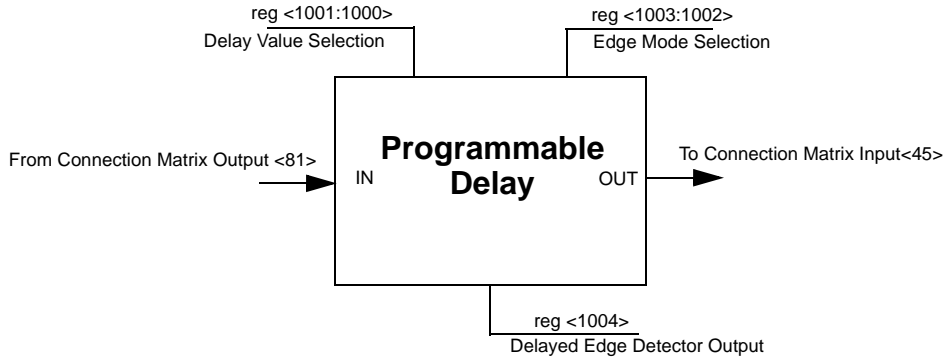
reg <1001:1000>
Delay Value Selection

reg <1003:1002>
Edge Mode Selection

From Connection Matrix Output <81>

IN

Programmable Delay

OUT

To Connection Matrix Input<45>

reg <1004>
Delayed Edge Detector Output